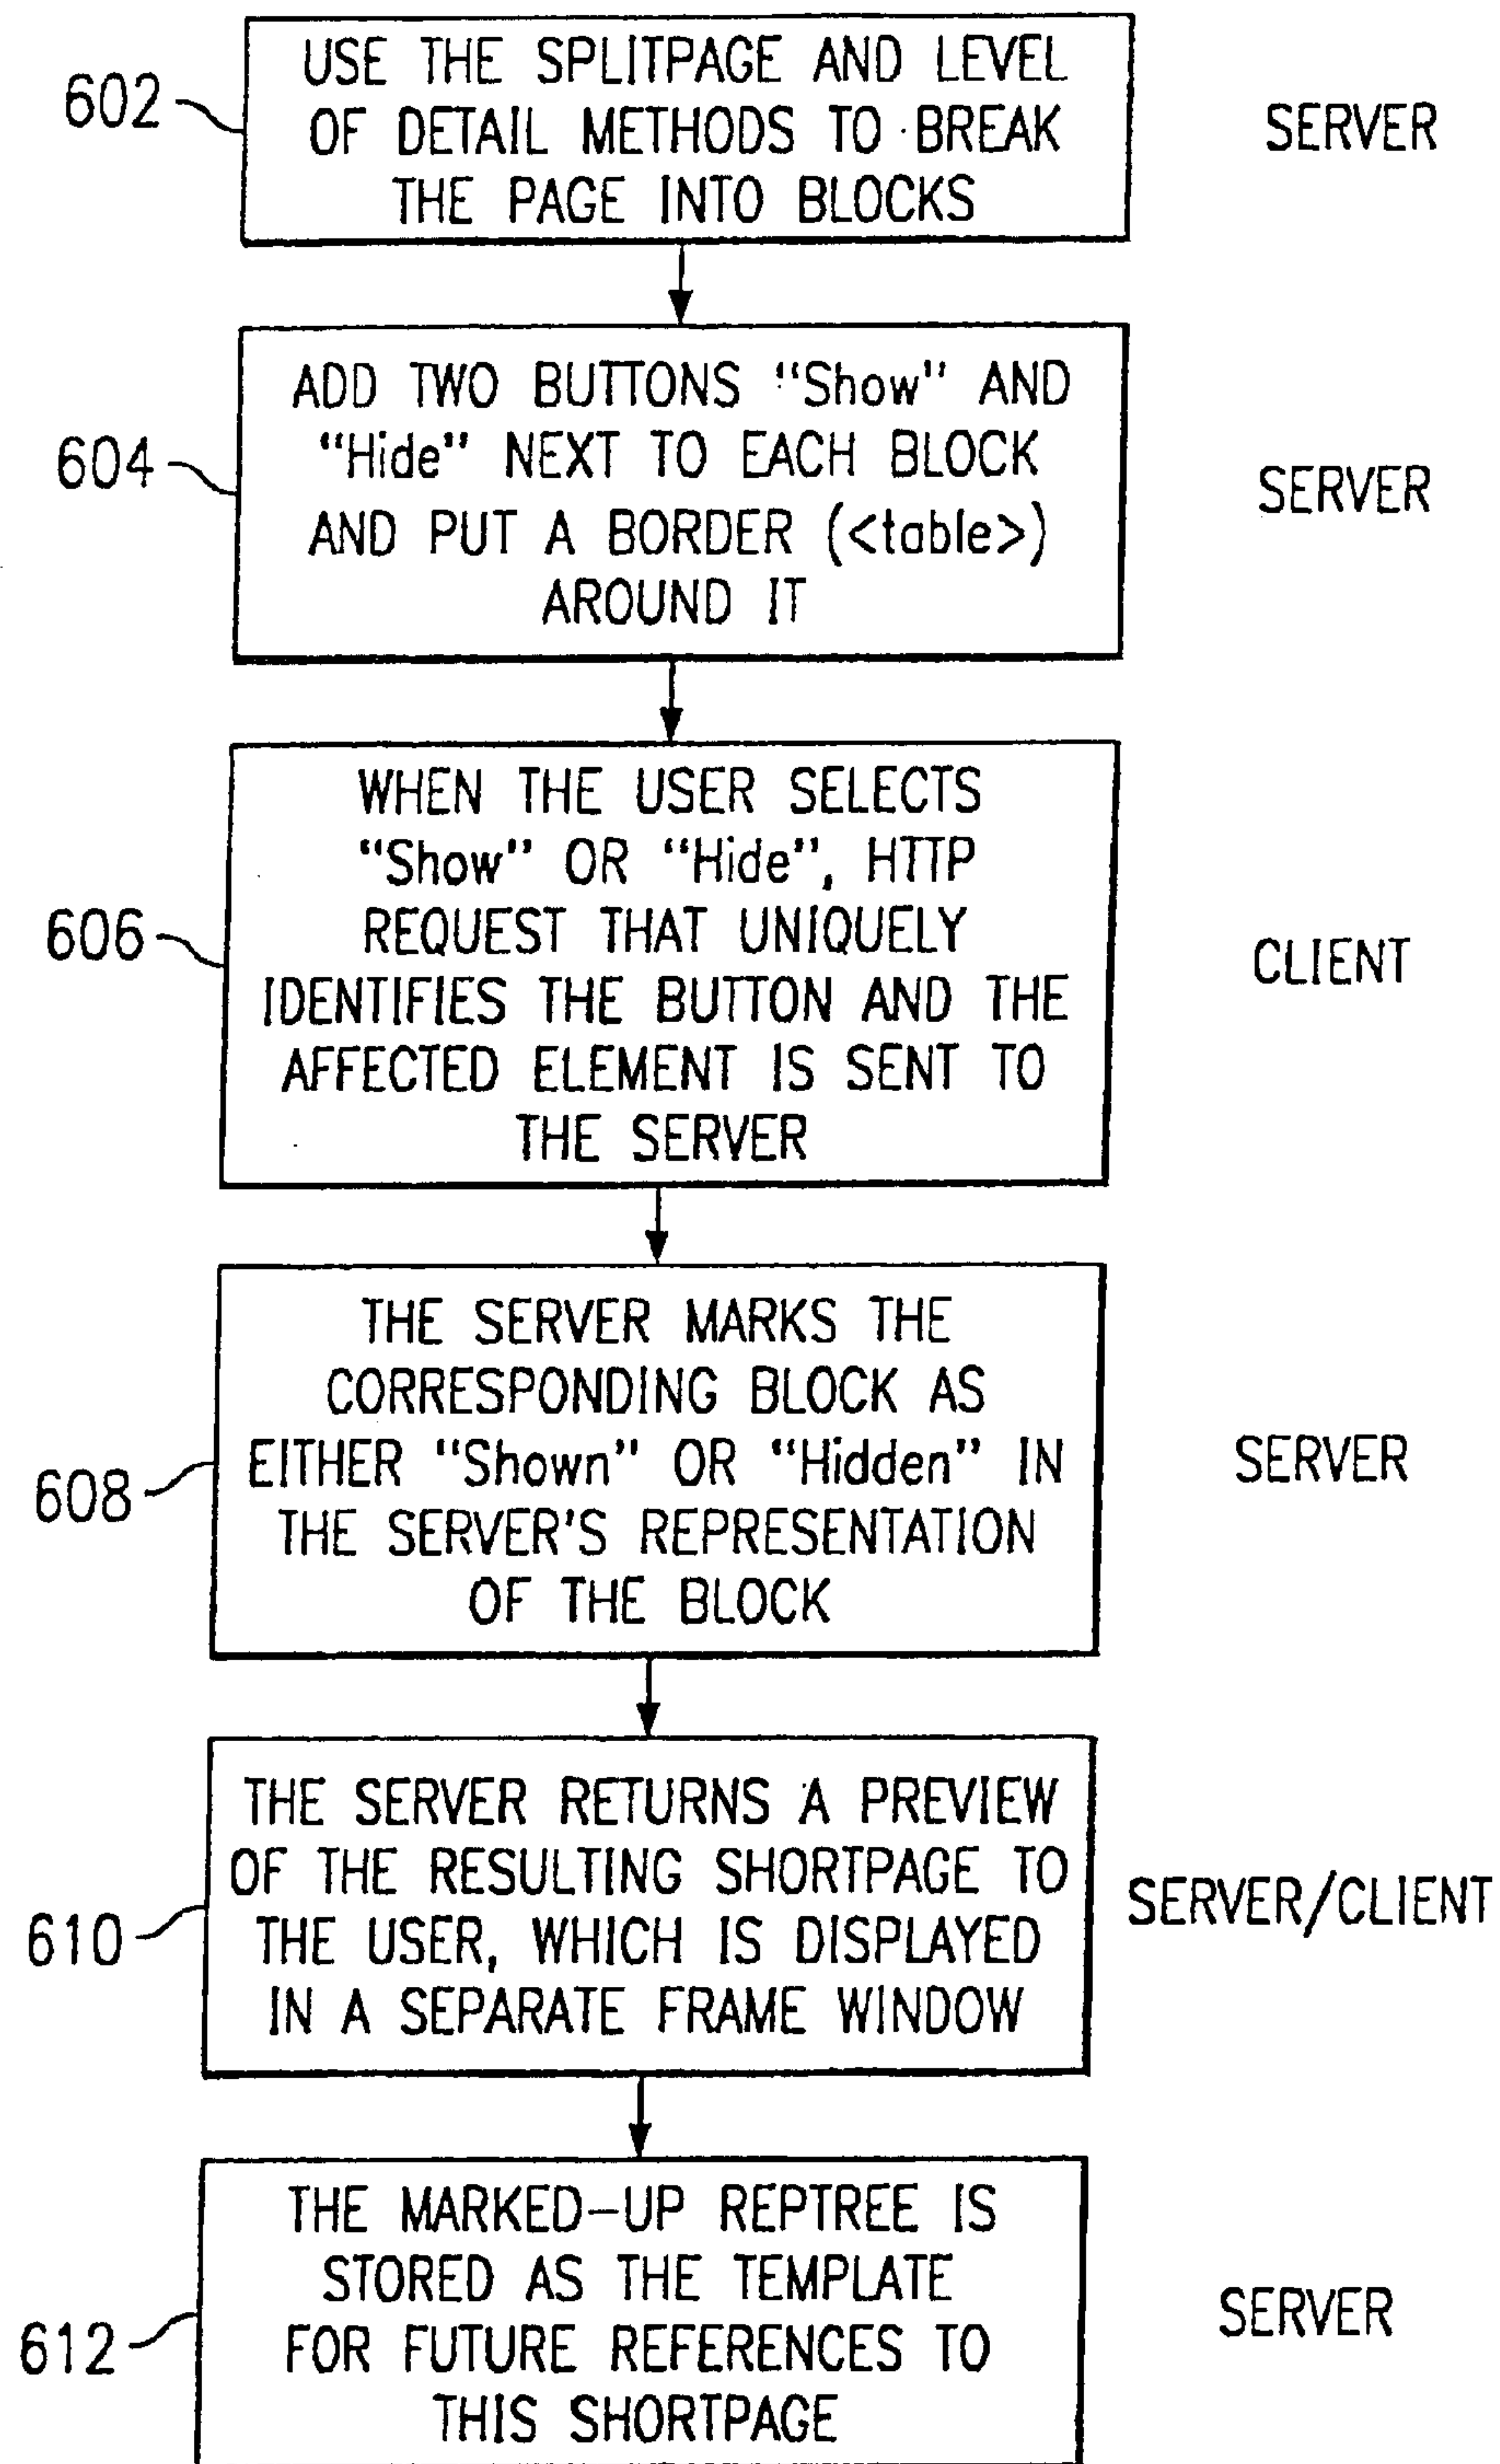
602
USE THE SPLITPAGE AND LEVEL OF DETAIL METHODS TO BREAK THE PAGE INTO BLOCKS
SERVER

604
ADD TWO BUTTONS "Show" AND "Hide" NEXT TO EACH BLOCK AND PUT A BORDER (<table>) AROUND IT
SERVER

606
WHEN THE USER SELECTS "Show" OR "Hide", HTTP REQUEST THAT UNIQUELY IDENTIFIES THE BUTTON AND THE AFFECTED ELEMENT IS SENT TO THE SERVER
CLIENT

608
THE SERVER MARKS THE CORRESPONDING BLOCK AS EITHER "Shown" OR "Hidden" IN THE SERVER'S REPRESENTATION OF THE BLOCK
SERVER

610
THE SERVER RETURNS A PREVIEW OF THE RESULTING SHORTPAGE TO THE USER, WHICH IS DISPLAYED IN A SEPARATE FRAME WINDOW
SERVER/CLIENT

612
THE MARKED-UP REPTREE IS STORED AS THE TEMPLATE FOR FUTURE REFERENCES TO THIS SHORTPAGE
SERVER